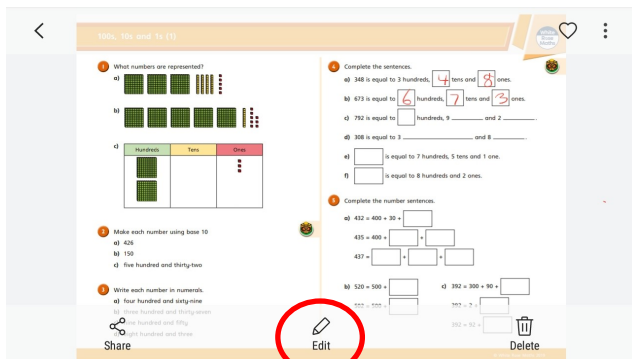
100s, 10s and 1s (1)

White Rose Maths

1 What numbers are represented?

a)

b)

c)

| Hundreds | Tens | Ones |
|---|---|---|
| | | |

2 Make each number using base 10

a) 426

b) 150

c) five hundred and thirty-two

3 Write each number in numerals.

a) four hundred and sixty-nine

b) three hundred and thirty-seven

c) nine hundred and fifty

d) eight hundred and three

4 Complete the sentences.

a) 348 is equal to 3 hundreds, 4 tens and 8 ones.

b) 673 is equal to 6 hundreds, 7 tens and 3 ones.

c) 792 is equal to ☐ hundreds, 9 ______ and 2 ______.

d) 308 is equal to 3 ______ and 8 ______.

e) ☐ is equal to 7 hundreds, 5 tens and 1 one.

f) ☐ is equal to 8 hundreds and 2 ones.

5 Complete the number sentences.

a) 432 = 400 + 30 + ☐

435 = 400 + ☐ + ☐

437 = ☐ + ☐ + ☐

b) 520 = 500 + ☐

520 = 500 + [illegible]

c) 392 = 300 + 90 + ☐

392 = 2 + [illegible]

392 = 92 + ☐

Share

Edit

Delete